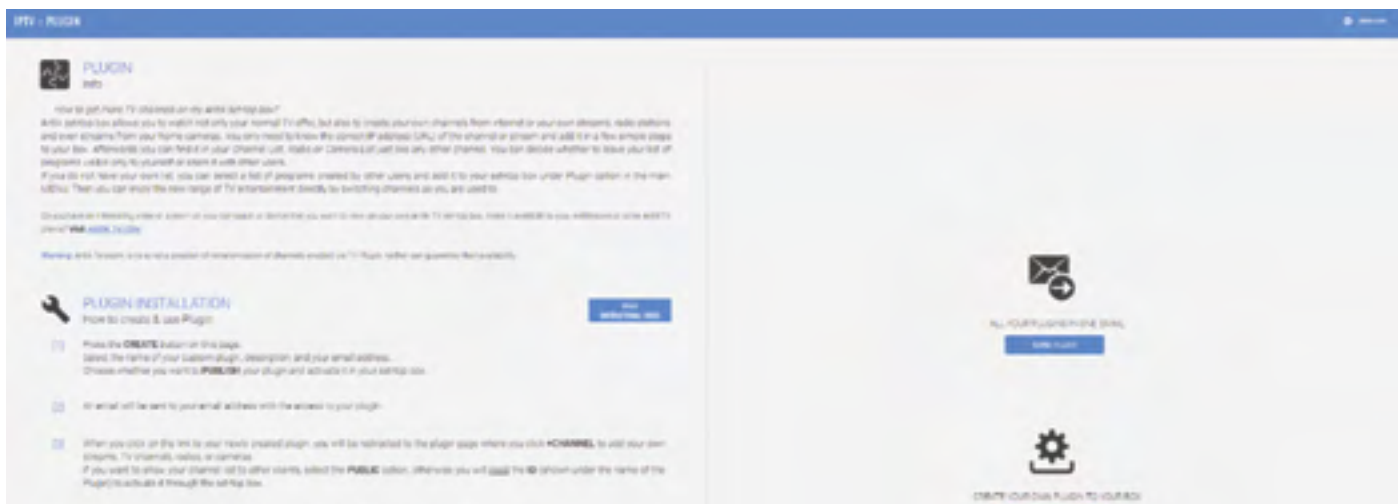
IPTV - PLUGIN

PLUGIN
Info

How to get more TV channels on my antik settop box?
Antik settop box allows you to watch not only your normal TV offer, but also to create your own channels from internet or your own streams, radio stations and even streams from your home cameras. You only need to know the correct IP address (URL) of the channel or stream and add it in a few simple steps to your box. Afterwards you can find it in your Channel List, Radio or Camera List just like any other channel. You can decide whether to leave your list of programs visible only to yourself or share it with other users.
If you do not have your own list, you can select a list of programs created by other users and add it to your settop box under Plugin option in the main MENU. Then you can enjoy the new range of TV entertainment directly by switching channels as you are used to.

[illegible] Visit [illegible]

Warning: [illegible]

PLUGIN INSTALLATION
How to create & use Plugin

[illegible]

[1] Press the CREATE button on this page.
Select the name of your custom plugin, description, and your email address.
Choose whether you want to PUBLISH your plugin and activate it in your settop box.

[2] An email will be sent to your email address with the access to your plugin.

[3] When you click on the link to your newly created plugin, you will be redirected to the plugin page where you click +CHANNEL to add your own streams, TV channels, radios, or cameras.
If you want to show your channel list to other clients, select the PUBLIC option, otherwise you will need the ID shown under the name of the Plugin to activate it through the settop box.

ALL YOUR PLUGINS IN ONE EMAIL

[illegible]

CREATE YOUR OWN PLUGIN TO YOUR BOX